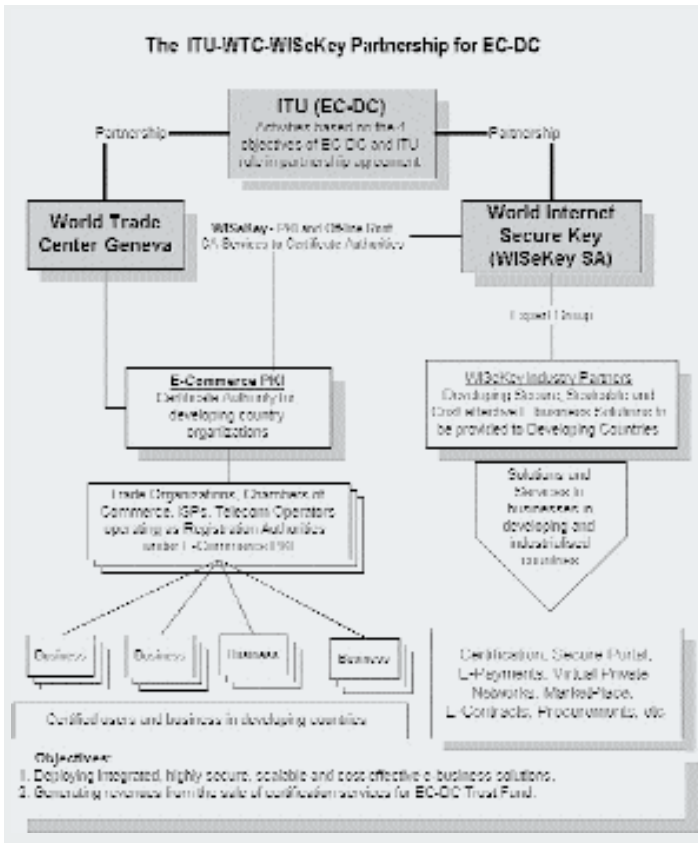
The ITU-WTC-WISeKey Partnership for EC-DC

ITU (EC-DC)
Activities based on the 4 objectives of EC-DC and ITU role in partnership agreement

Partnership

Partnership

World Trade Center Geneva

WISeKey - PKI and Offline Root CA Services to Certificate Authorities

World Internet Secure Key (WISeKey SA)

Expert Group

E-Commerce PKI
Certificate Authority for developing country organizations

WISeKey Industry Partners
Developing Secure, Scaleable and Cost effective E-business Solutions to be provided to Developing Countries

Trade Organizations, Chambers of Commerce, ISPs, Telecom Operators operating as Registration Authorities under E-Commerce PKI

Solutions and Services to businesses in developing and industrialized countries

Business

Business

Business

Business

Certified users and business in developing countries

Certification, Secure Portal, E-Payments, Virtual Private Networks, MarketPlace, E-Contracts, Procurements, etc

Objectives:
1. Deploying integrated, highly secure, scalable and cost effective e-business solutions.
2. Generating revenues from the sale of certification services for EC-DC Trust Fund.